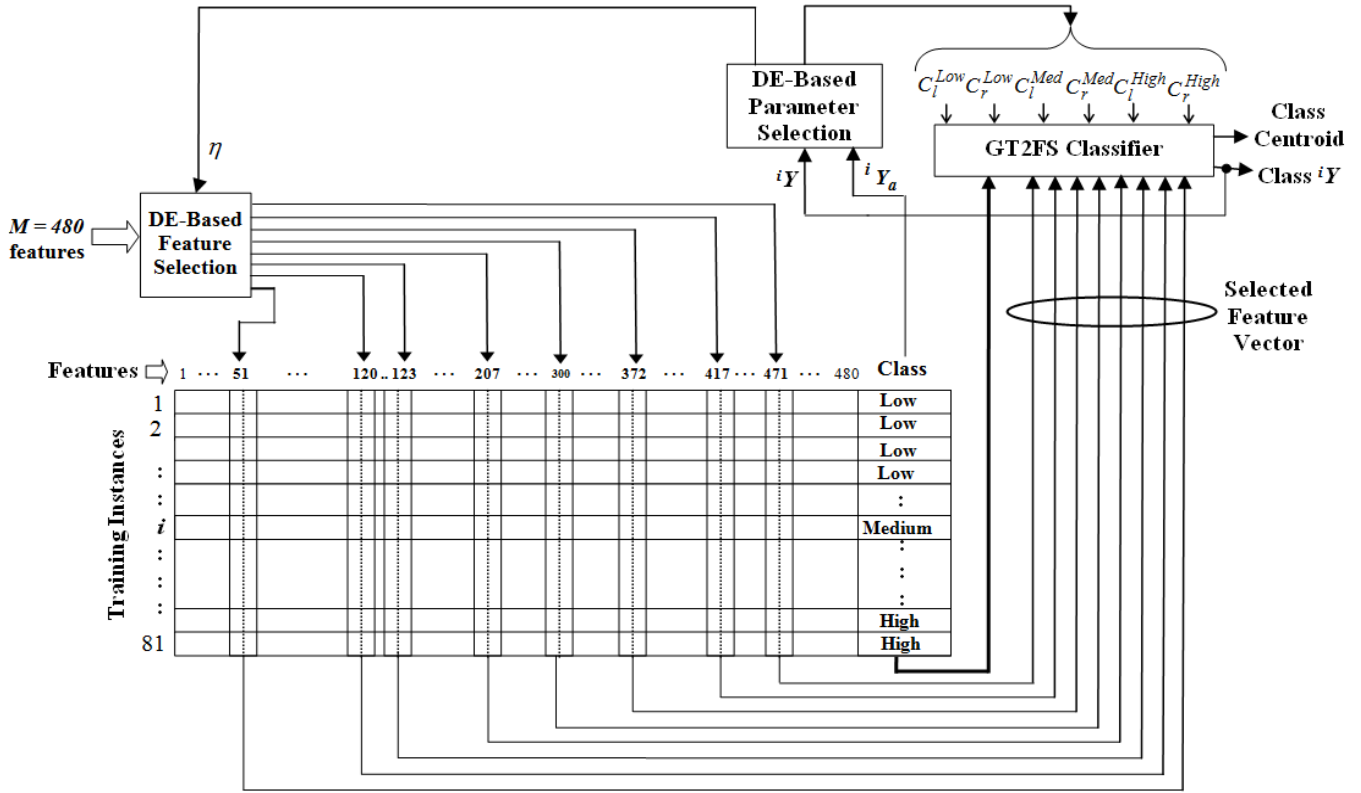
DE-Based Parameter Selection

$C_l^{Low}$ $C_r^{Low}$ $C_l^{Med}$ $C_r^{Med}$ $C_l^{High}$ $C_r^{High}$

Class Centroid

GT2FS Classifier

Class $^iY$

$\eta$

$^iY$

$^iY_a$

$M = 480$ features

DE-Based Feature Selection

Selected Feature Vector

Features 1 ··· 51 ··· 120 .. 123 ··· 207 ··· 300 ··· 372 ··· 417 ··· 471 ··· 480 Class

Training Instances

1
2
:
:
$i$
:
:
:
81

Low
Low
Low
Low
:
Medium
:
:
:
High
High